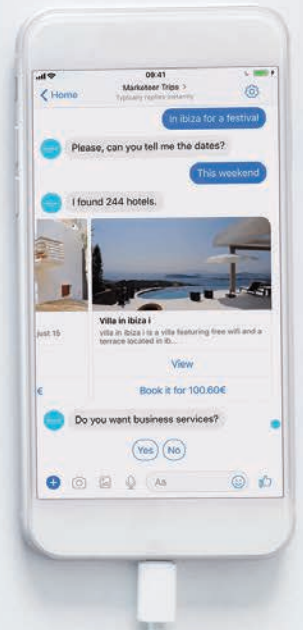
09:41

Home

Marketeer Trips >
Typically replies instantly

In ibiza for a festival

Please, can you tell me the dates?

This weekend

I found 244 hotels.

Villa in ibiza i

Villa in ibiza i is a villa featuring free wifi and a terrace located in ib...

just 15

View

€

Book it for 100.60€

Do you want business services?

Yes

No

Aa